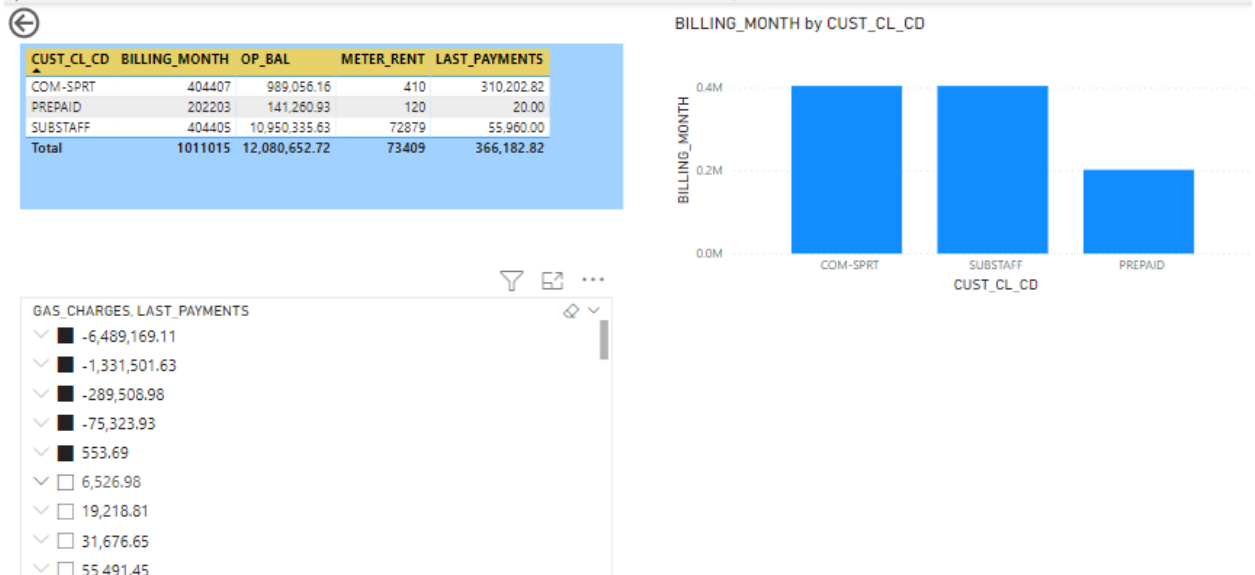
| CUST_CL_CD | BILLING_MONTH | OP_BAL | METER_RENT | LAST_PAYMENTS |
|---|---|---|---|---|
| COM-SPRT | 404407 | 989,056.16 | 410 | 310,202.82 |
| PREPAID | 202203 | 141,260.93 | 120 | 20.00 |
| SUBSTAFF | 404405 | 10,950,335.63 | 72879 | 55,960.00 |
| Total | 1011015 | 12,080,652.72 | 73409 | 366,182.82 |

BILLING_MONTH by CUST_CL_CD

0.4M
0.2M
0.0M
BILLING_MONTH
COM-SPRT
SUBSTAFF
PREPAID
CUST_CL_CD

GAS_CHARGES, LAST_PAYMENTS
-6,489,169.11
-1,331,501.63
-289,508.98
-75,323.93
553.69
6,526.98
19,218.81
31,676.65
55,491.45